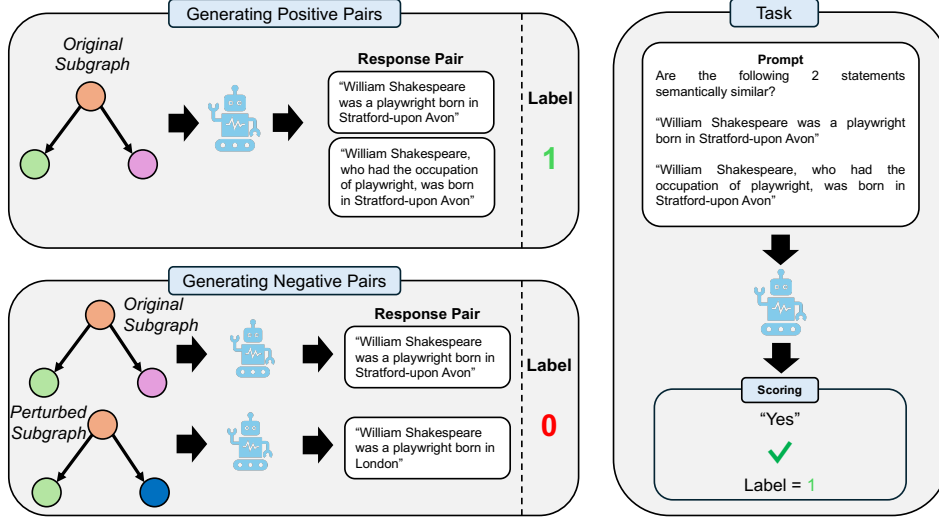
Generating Positive Pairs

Original Subgraph

Response Pair

“William Shakespeare was a playwright born in Stratford-upon Avon”

“William Shakespeare, who had the occupation of playwright, was born in Stratford-upon Avon”

Label

1

Generating Negative Pairs

Original Subgraph

Response Pair

“William Shakespeare was a playwright born in Stratford-upon Avon”

Perturbed Subgraph

“William Shakespeare was a playwright born in London”

Label

0

Task

Prompt

Are the following 2 statements semantically similar?

“William Shakespeare was a playwright born in Stratford-upon Avon”

“William Shakespeare, who had the occupation of playwright, was born in Stratford-upon Avon”

Scoring

“Yes”

Label = 1